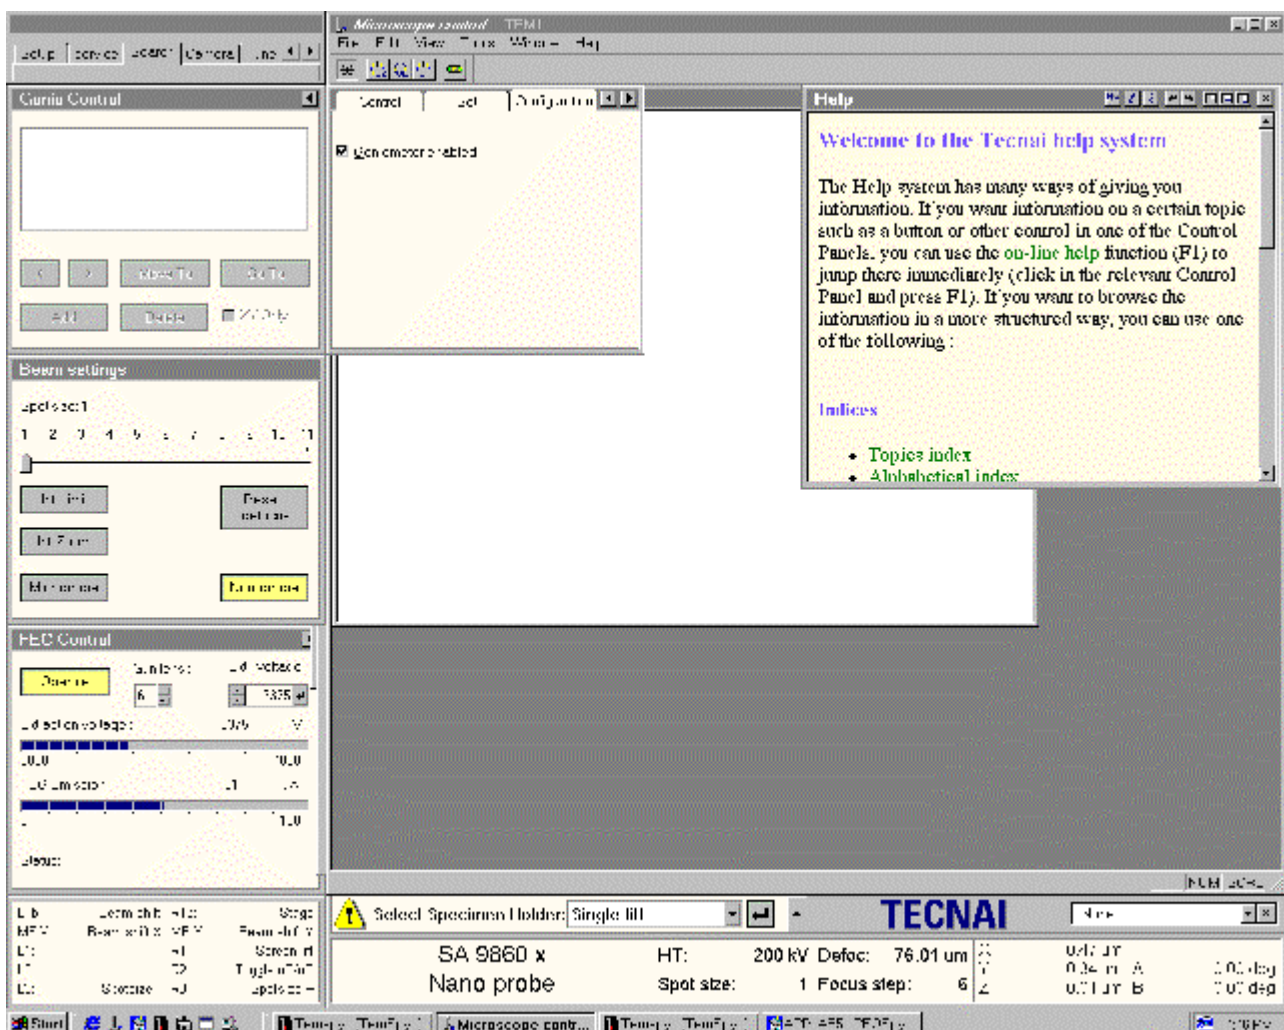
Microscope control TEM1
File Edit View Tools Window Help
Setup Service Search Camera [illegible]
Gonio Control
< > Move To Go To
Add Delete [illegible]
Control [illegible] Configuration
Goniometer enabled
Help
Welcome to the Tecnai help system
The Help system has many ways of giving you information. If you want information on a certain topic such as a button or other control in one of the Control Panels, you can use the on-line help function (F1) to jump there immediately (click in the relevant Control Panel and press F1). If you want to browse the information in a more structured way, you can use one of the following :
Indices
Topics index
Alphabetical index
Beam settings
Spot size: 1
1 2 3 4 5 6 7 8 9 10 11
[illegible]
Reset
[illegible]
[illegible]
Microprobe
Nanoprobe
FEG Control
Operate
Gun lens: 6
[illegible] 3825
Extraction voltage: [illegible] V
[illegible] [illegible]
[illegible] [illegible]
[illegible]
Status:
NUM SCRL
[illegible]
Select Specimen Holder: Single tilt
TECNAI
None
SA 9860 x
Nano probe
HT: 200 kV
Spot size: 1
Defoc: 76.01 um
Focus step: 6
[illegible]
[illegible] deg
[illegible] deg
Start
Microscope contr...
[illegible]